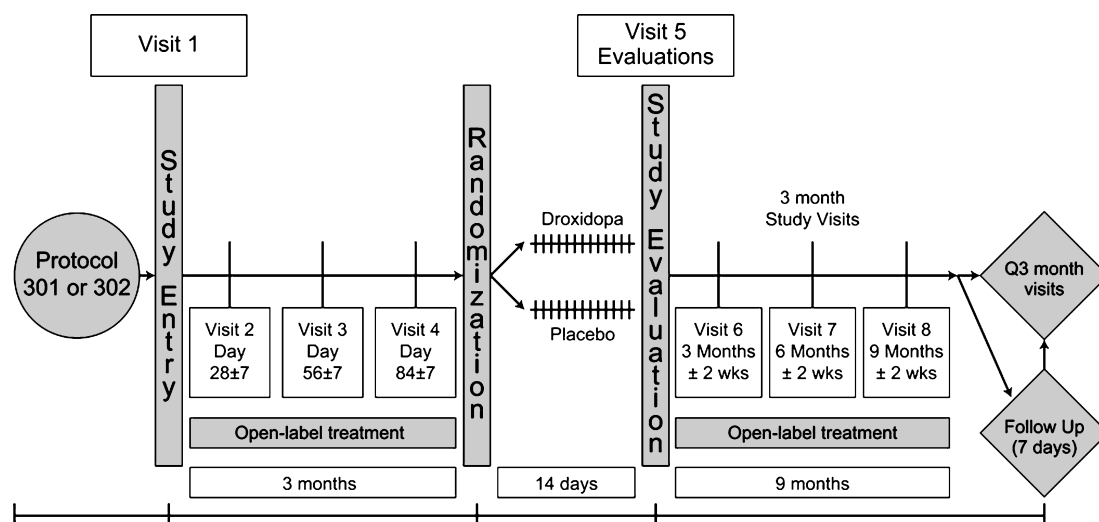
Visit 1

Visit 5 Evaluations

Protocol 301 or 302

Study Entry

Visit 2 Day 28±7

Visit 3 Day 56±7

Visit 4 Day 84±7

Open-label treatment

3 months

Randomization

Droxidopa

Placebo

14 days

Study Evaluation

3 month Study Visits

Visit 6 3 Months ± 2 wks

Visit 7 6 Months ± 2 wks

Visit 8 9 Months ± 2 wks

Open-label treatment

9 months

Q3 month visits

Follow Up (7 days)